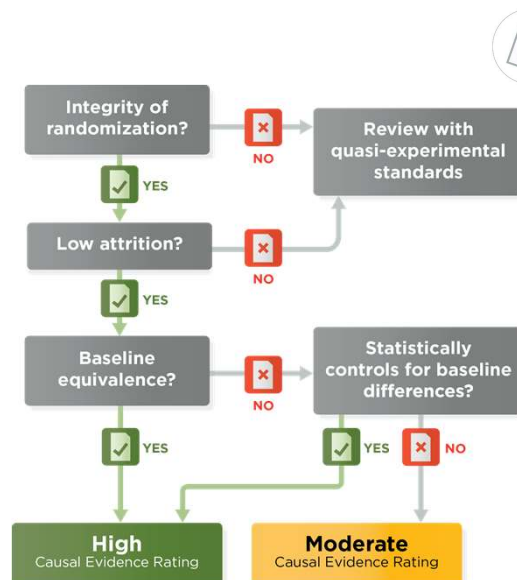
Integrity of randomization?

NO

Review with quasi-experimental standards

YES

Low attrition?

NO

YES

Baseline equivalence?

NO

Statistically controls for baseline differences?

YES

YES

NO

High
Causal Evidence Rating

Moderate
Causal Evidence Rating